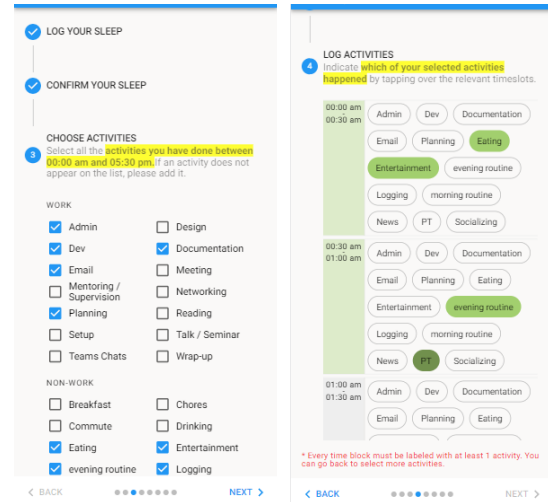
LOG YOUR SLEEP

CONFIRM YOUR SLEEP

CHOOSE ACTIVITIES

3 Select all the activities you have done between 00:00 am and 05:30 pm. If an activity does not appear on the list, please add it.

WORK

Admin
Design
Dev
Documentation
Email
Meeting
Mentoring / Supervision
Networking
Planning
Reading
Setup
Talk / Seminar
Teams Chats
Wrap-up

NON-WORK

Breakfast
Chores
Commute
Drinking
Eating
Entertainment
evening routine
Logging

< BACK
NEXT >

LOG ACTIVITIES

4 Indicate which of your selected activities happened by tapping over the relevant timeslots.

00:00 am
00:30 am

Admin
Dev
Documentation
Email
Planning
Eating
Entertainment
evening routine
Logging
morning routine
News
PT
Socializing

00:30 am
01:00 am

Admin
Dev
Documentation
Email
Planning
Eating
Entertainment
evening routine
Logging
morning routine
News
PT
Socializing

01:00 am
01:30 am

Admin
Dev
Documentation
Email
Planning
Eating

* Every time block must be labeled with at least 1 activity. You can go back to select more activities.

< BACK
NEXT >